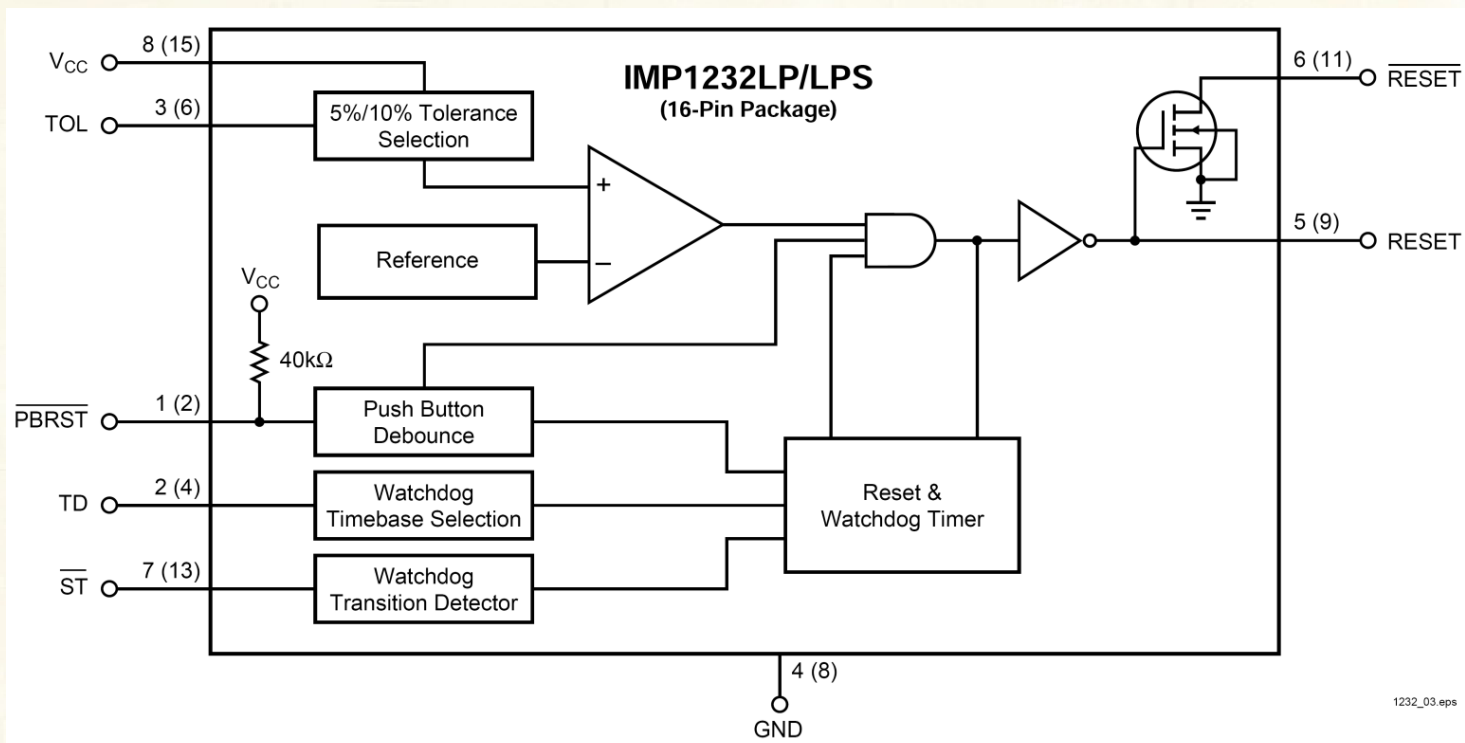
IMP1232LP/LPS
(16-Pin Package)

$V_{CC}$ 8 (15)

TOL 3 (6)

5%/10% Tolerance Selection

+

Reference

−

$V_{CC}$

40kΩ

$\overline{PBRST}$ 1 (2)

Push Button Debounce

TD 2 (4)

Watchdog Timebase Selection

$\overline{ST}$ 7 (13)

Watchdog Transition Detector

Reset & Watchdog Timer

6 (11) $\overline{RESET}$

5 (9) RESET

4 (8)
GND

1232_03.eps